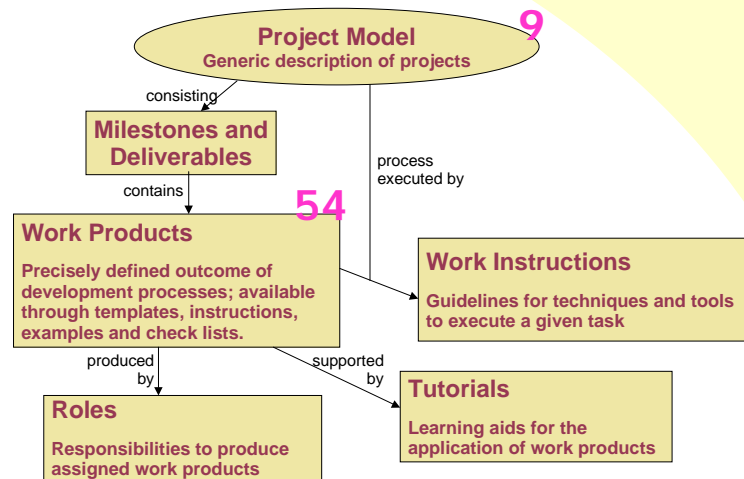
Project Model
Generic description of projects

9

consisting

Milestones and Deliverables

contains

process executed by

54

Work Products

Precisely defined outcome of development processes; available through templates, instructions, examples and check lists.

Work Instructions

Guidelines for techniques and tools to execute a given task

produced by

supported by

Tutorials

Learning aids for the application of work products

Roles

Responsibilities to produce assigned work products